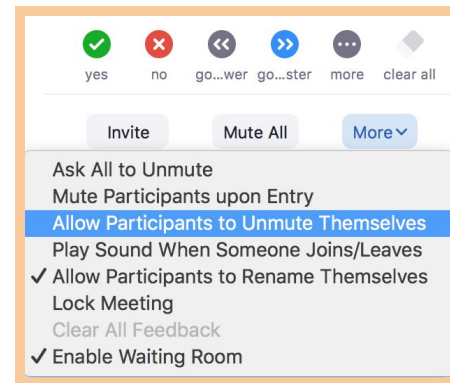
yes no go...wer go...ster more clear all

Invite Mute All More

Ask All to Unmute
Mute Participants upon Entry
Allow Participants to Unmute Themselves
Play Sound When Someone Joins/Leaves
✓ Allow Participants to Rename Themselves
Lock Meeting
Clear All Feedback
✓ Enable Waiting Room